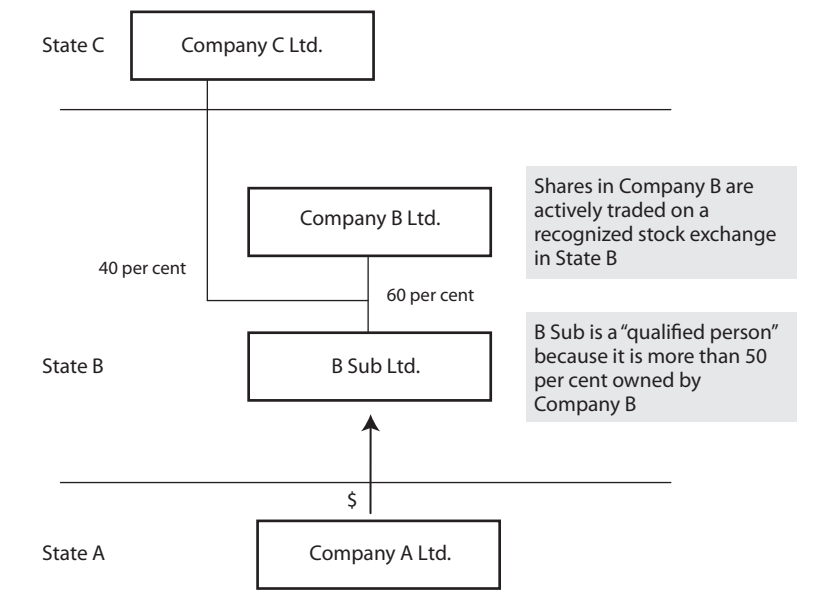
State C

Company C Ltd.

Company B Ltd.

Shares in Company B are actively traded on a recognized stock exchange in State B

40 per cent

60 per cent

State B

B Sub Ltd.

B Sub is a "qualified person" because it is more than 50 per cent owned by Company B

$

State A

Company A Ltd.